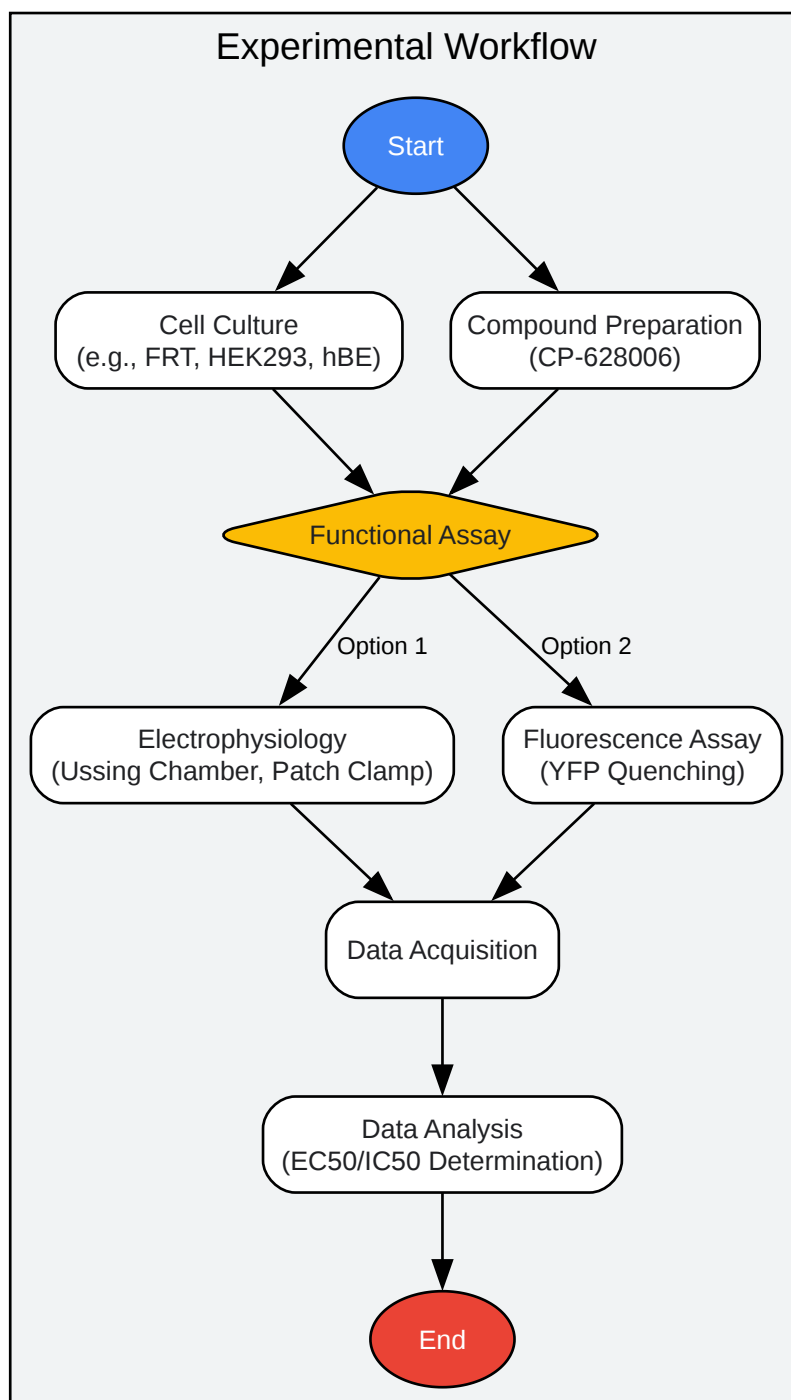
Experimental Workflow

Start

Cell Culture
(e.g., FRT, HEK293, hBE)

Compound Preparation
(CP-628006)

Functional Assay

Option 1

Option 2

Electrophysiology
(Ussing Chamber, Patch Clamp)

Fluorescence Assay
(YFP Quenching)

Data Acquisition

Data Analysis
(EC50/IC50 Determination)

End